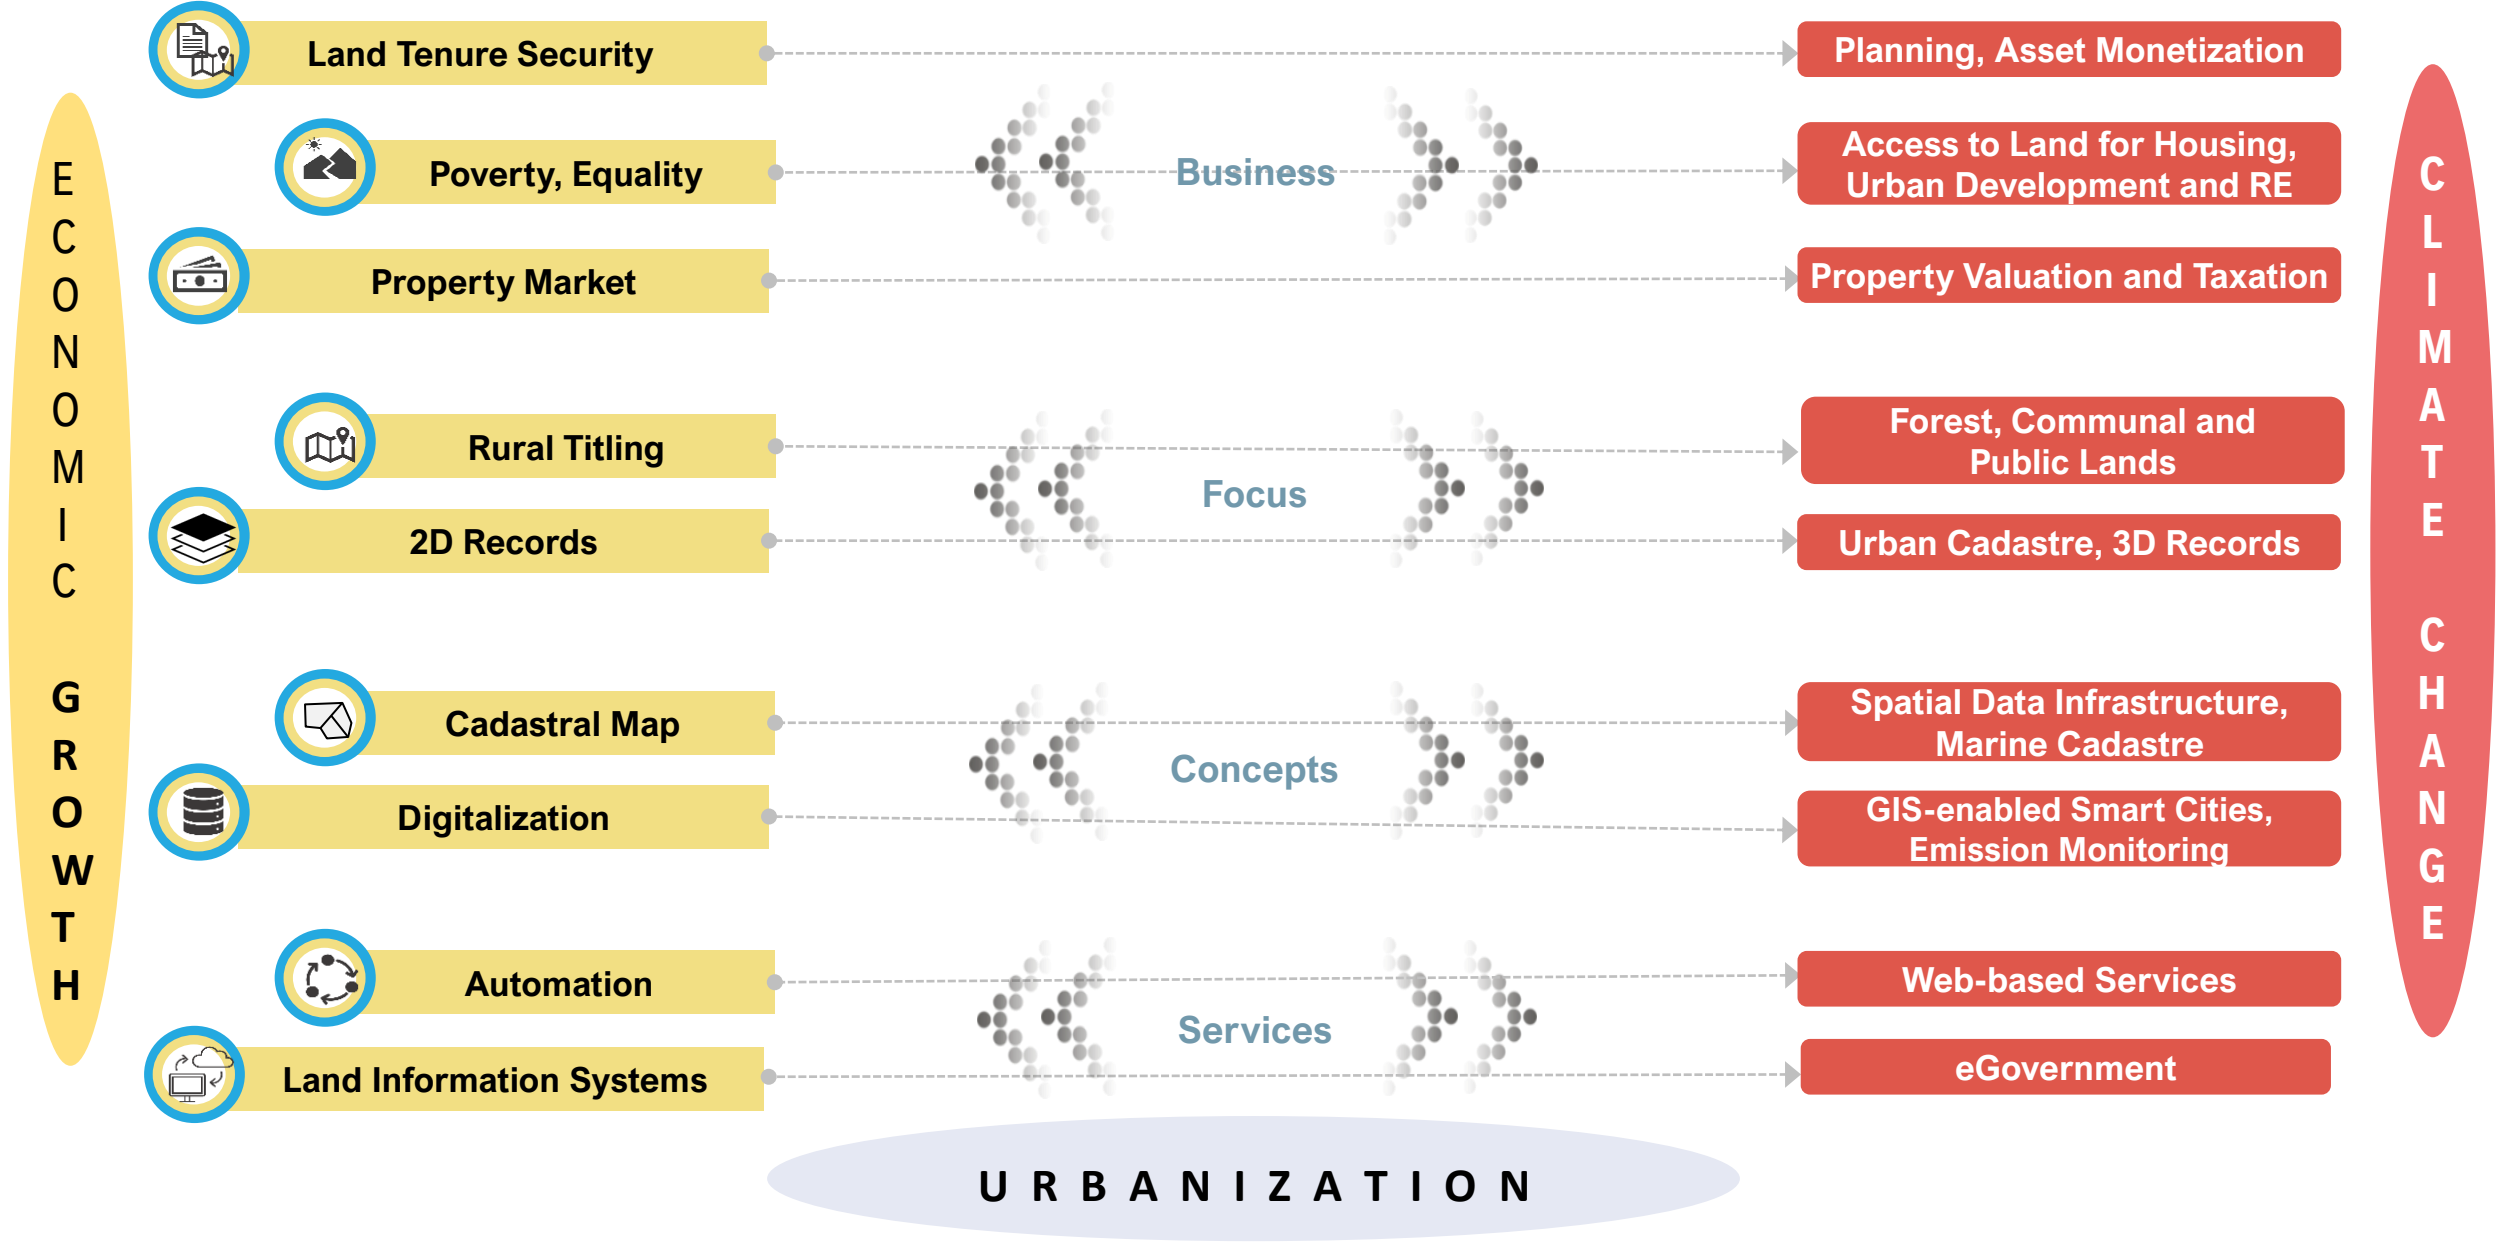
ECONOMIC GROWTH

Land Tenure Security

Poverty, Equality

Property Market

Rural Titling

2D Records

Cadastral Map

Digitalization

Automation

Land Information Systems

Business

Focus

Concepts

Services

Planning, Asset Monetization

Access to Land for Housing, Urban Development and RE

Property Valuation and Taxation

Forest, Communal and Public Lands

Urban Cadastre, 3D Records

Spatial Data Infrastructure, Marine Cadastre

GIS-enabled Smart Cities, Emission Monitoring

Web-based Services

eGovernment

CLIMATE CHANGE

URBANIZATION